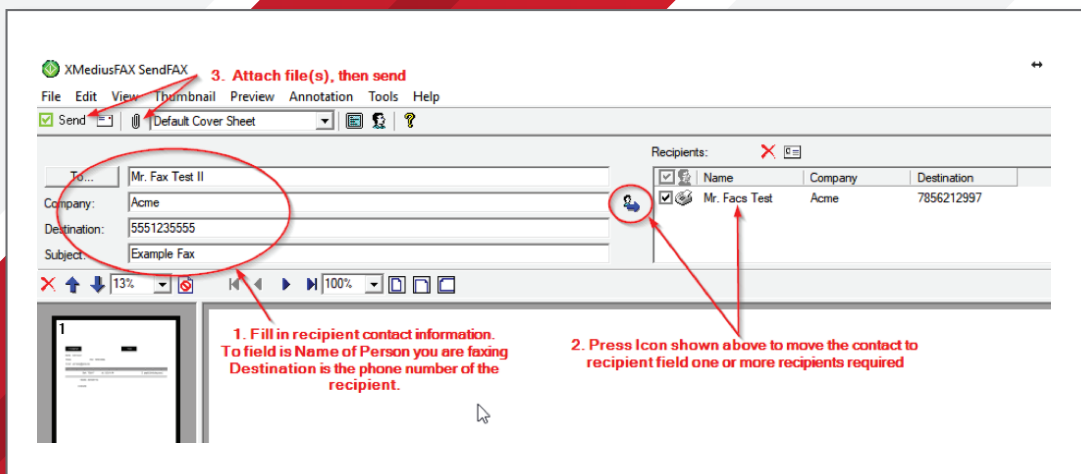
XMediusFAX SendFAX

3. Attach file(s), then send

File Edit View Thumbnail Preview Annotation Tools Help

Send

Default Cover Sheet

To...

Mr. Fax Test II

Company:

Acme

Destination:

5551235555

Subject:

Example Fax

Recipients:

| | Name | Company | Destination |
|---|---|---|---|
| | Mr. Facs Test | Acme | 7856212997 |

13%

100%

1

1. Fill in recipient contact information. To field is Name of Person you are faxing Destination is the phone number of the recipient.

2. Press Icon shown above to move the contact to recipient field one or more recipients required